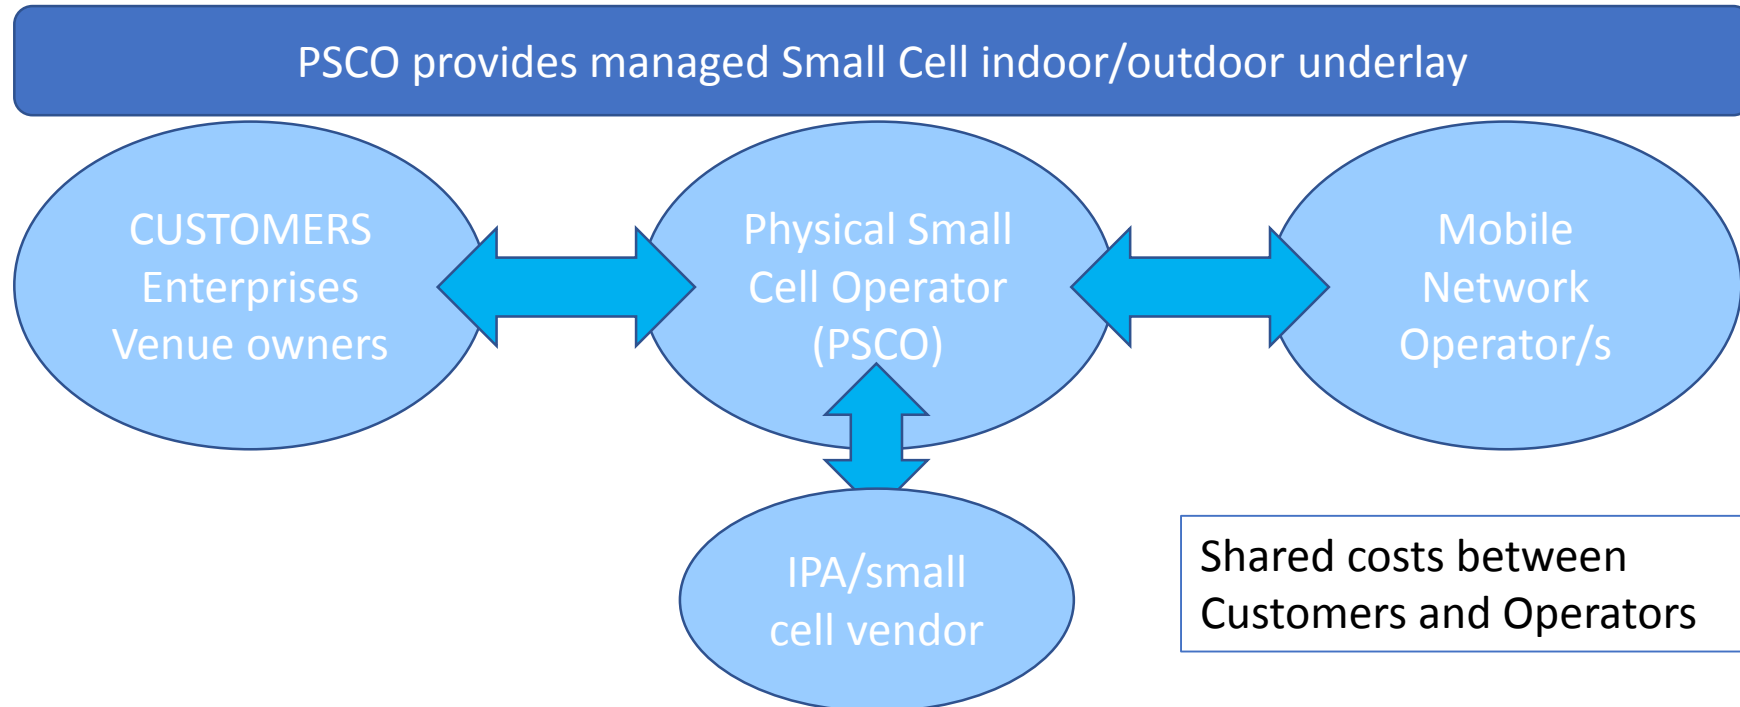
PSCO provides managed Small Cell indoor/outdoor underlay

CUSTOMERS
Enterprises
Venue owners

Physical Small
Cell Operator
(PSCO)

Mobile
Network
Operator/s

IPA/small
cell vendor

Shared costs between
Customers and Operators